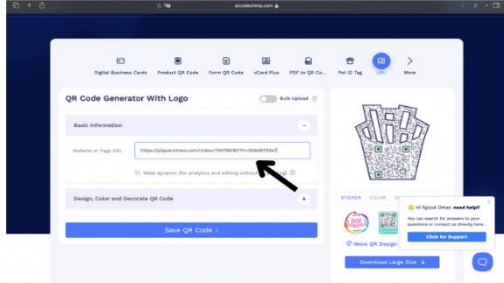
qrcodechimp.com

Digital Business Cards
Product QR Code
Form QR Code
vCard Plus
PDF to QR Co...
Pet ID Tag
URL
More

QR Code Generator With Logo
Bulk Upload

Basic Information

Website or Page URL
https://playervimeo.com/video/7997891677h=2056f793ef

Make dynamic (for analytics and editing without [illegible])

Design, Color and Decorate QR Code

Save QR Code >

STICKER
COLOR

More QR Design

Download Large Size

Hi Njood Omar, need help?
You can search for answers to your questions or contact us directly here.
Click for Support